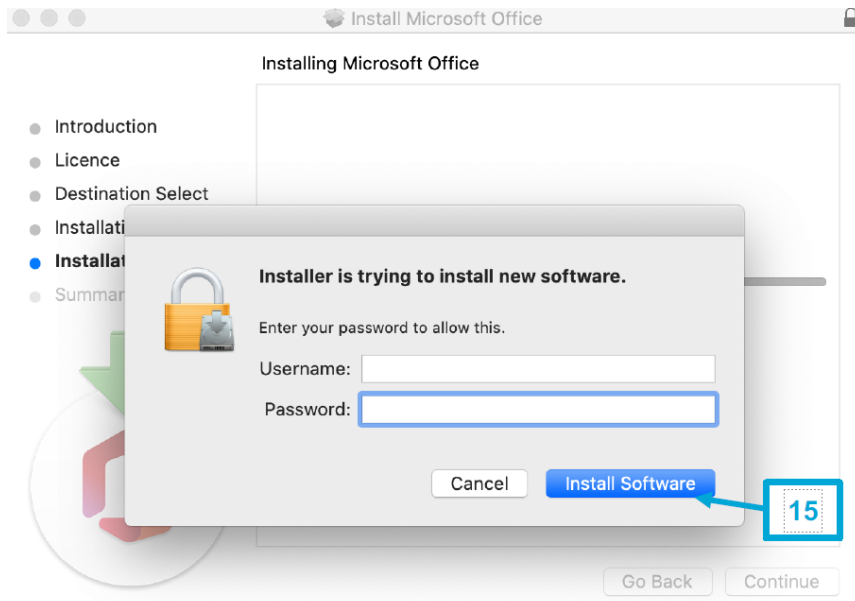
Install Microsoft Office

Installing Microsoft Office

Introduction
Licence
Destination Select
Installati
Installat
Summar

Installer is trying to install new software.

Enter your password to allow this.

Username:
Password:

Cancel
Install Software

15

Go Back
Continue